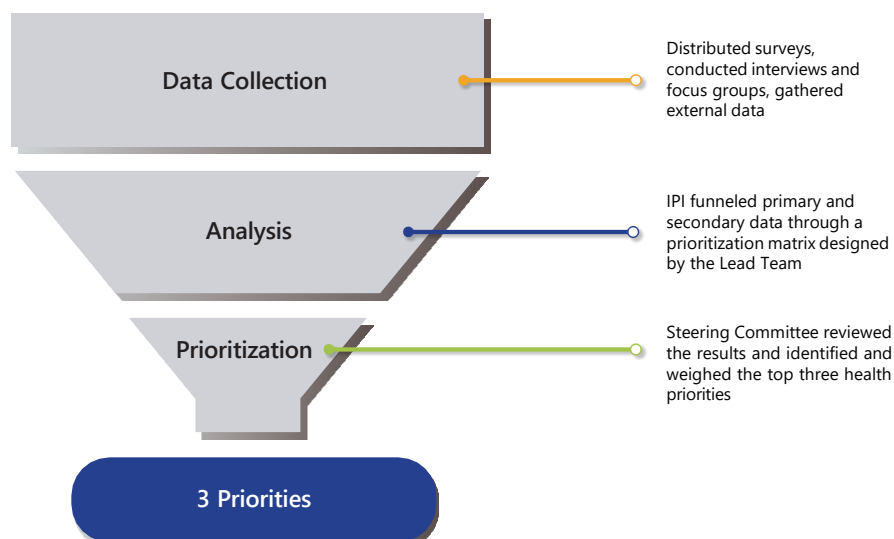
Data Collection

Distributed surveys, conducted interviews and focus groups, gathered external data

Analysis

IPI funneled primary and secondary data through a prioritization matrix designed by the Lead Team

Prioritization

Steering Committee reviewed the results and identified and weighed the top three health priorities

3 Priorities